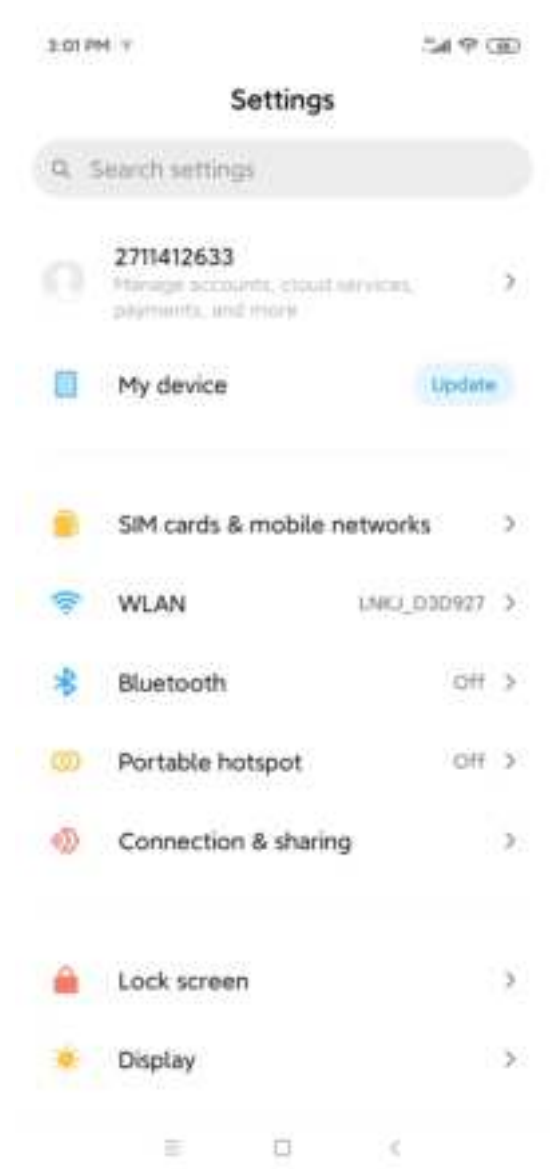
3:01 PM

Settings

Search settings

2711412633
Manage accounts, cloud services, payments, and more

My device Update

SIM cards & mobile networks

WLAN LNKJ_D3D927

Bluetooth Off

Portable hotspot Off

Connection & sharing

Lock screen

Display